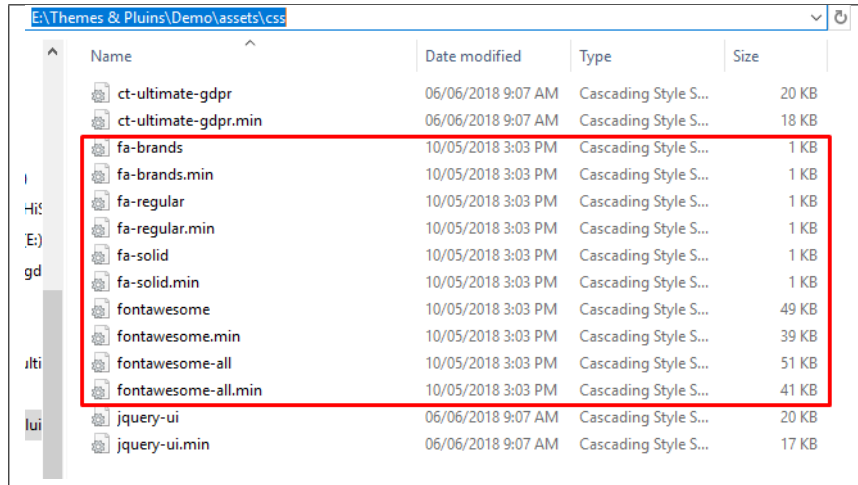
E:\Themes & Pluins\Demo\assets\css

| Name | Date modified | Type | Size |
|---|---|---|---|
| ct-ultimate-gdpr | 06/06/2018 9:07 AM | Cascading Style S... | 20 KB |
| ct-ultimate-gdpr.min | 06/06/2018 9:07 AM | Cascading Style S... | 18 KB |
| fa-brands | 10/05/2018 3:03 PM | Cascading Style S... | 1 KB |
| fa-brands.min | 10/05/2018 3:03 PM | Cascading Style S... | 1 KB |
| fa-regular | 10/05/2018 3:03 PM | Cascading Style S... | 1 KB |
| fa-regular.min | 10/05/2018 3:03 PM | Cascading Style S... | 1 KB |
| fa-solid | 10/05/2018 3:03 PM | Cascading Style S... | 1 KB |
| fa-solid.min | 10/05/2018 3:03 PM | Cascading Style S... | 1 KB |
| fontawesome | 10/05/2018 3:03 PM | Cascading Style S... | 49 KB |
| fontawesome.min | 10/05/2018 3:03 PM | Cascading Style S... | 39 KB |
| fontawesome-all | 10/05/2018 3:03 PM | Cascading Style S... | 51 KB |
| fontawesome-all.min | 10/05/2018 3:03 PM | Cascading Style S... | 41 KB |
| jquery-ui | 06/06/2018 9:07 AM | Cascading Style S... | 20 KB |
| jquery-ui.min | 06/06/2018 9:07 AM | Cascading Style S... | 17 KB |

HiS
E:)
gd
ulti
lui